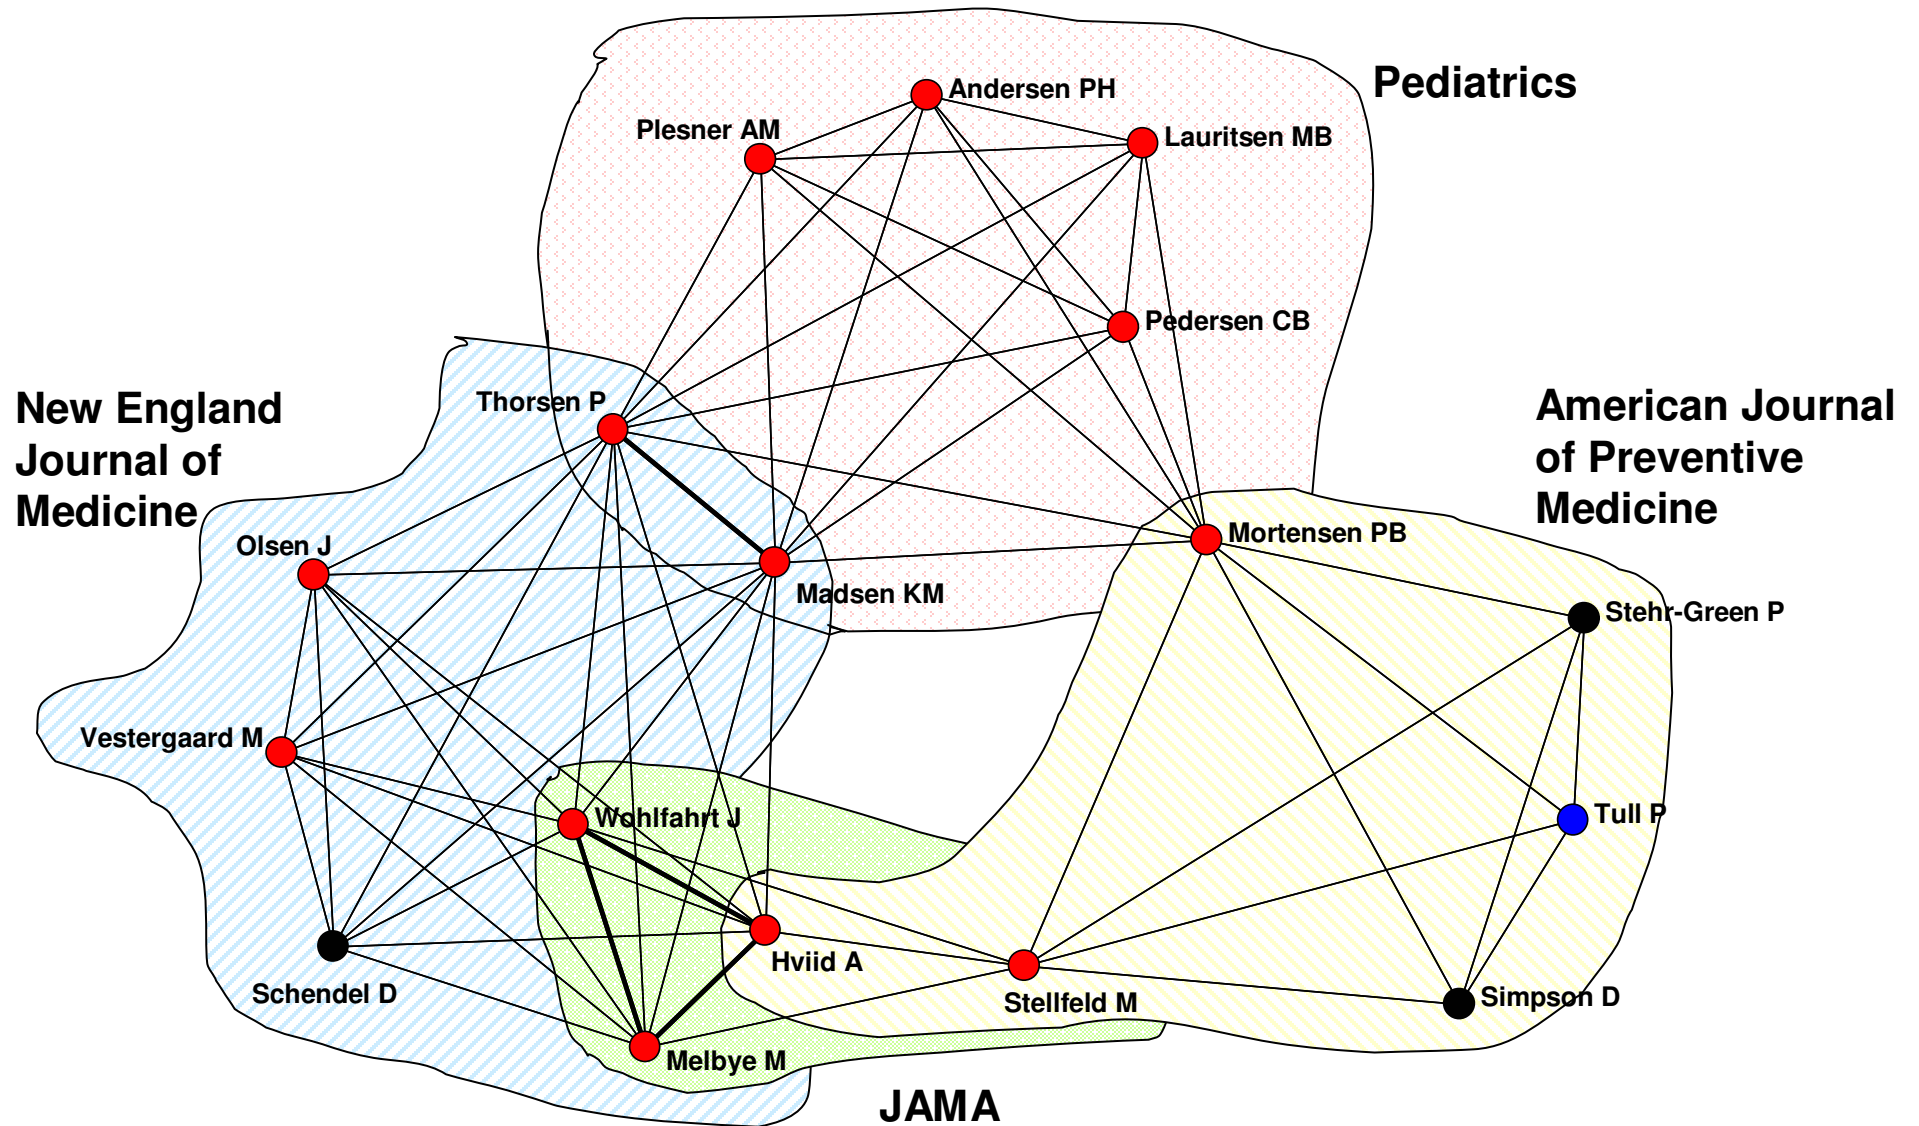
Pediatrics

Andersen PH

Plesner AM

Lauritsen MB

Pedersen CB

New England Journal of Medicine

Thorsen P

American Journal of Preventive Medicine

Olsen J

Madsen KM

Mortensen PB

Stehr-Green P

Vestergaard M

Wohlfahrt J

Tull P

Hviid A

Schendel D

Stellfeld M

Simpson D

Melbye M

JAMA